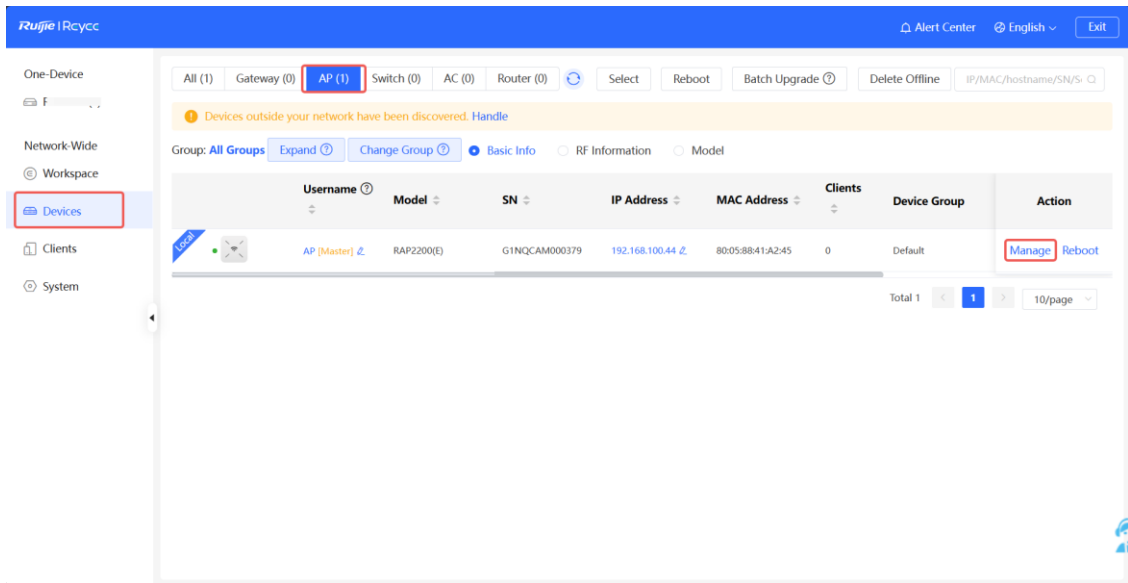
Ruijie | Reyee

Alert Center English Exit

One-Device

F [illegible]

Network-Wide

Workspace

Devices

Clients

System

All (1) Gateway (0) AP (1) Switch (0) AC (0) Router (0) Select Reboot Batch Upgrade Delete Offline IP/MAC/hostname/SN/S

Devices outside your network have been discovered. Handle

Group: All Groups Expand Change Group Basic Info RF Information Model

| | Username | Model | SN | IP Address | MAC Address | Clients | Device Group | Action |
|---|---|---|---|---|---|---|---|---|
| Local | AP [Master] | RAP2200(E) | G1NQCAM000379 | 192.168.100.44 | 80:05:88:41:A2:45 | 0 | Default | Manage Reboot |

Total 1 1 10/page